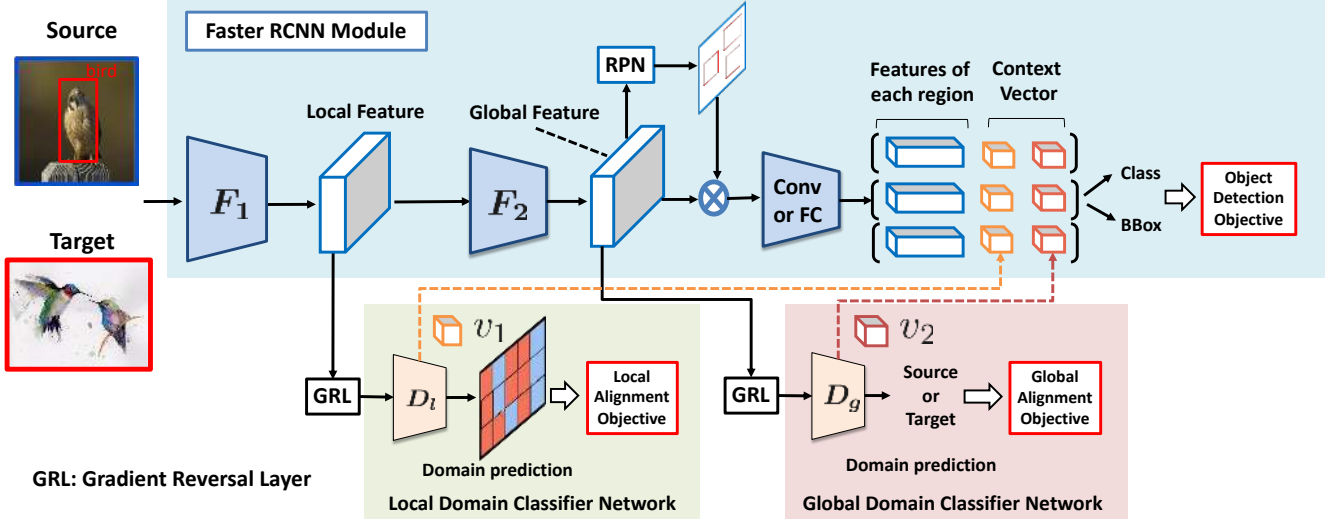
Source

bird

Target

Faster RCNN Module

Local Feature

$F_1$

$F_2$

Global Feature

RPN

Conv or FC

Features of each region

Context Vector

Class

BBox

Object Detection Objective

GRL

$v_1$

$D_l$

Local Alignment Objective

Domain prediction

Local Domain Classifier Network

GRL

$v_2$

$D_g$

Source or Target

Global Alignment Objective

Domain prediction

Global Domain Classifier Network

GRL: Gradient Reversal Layer